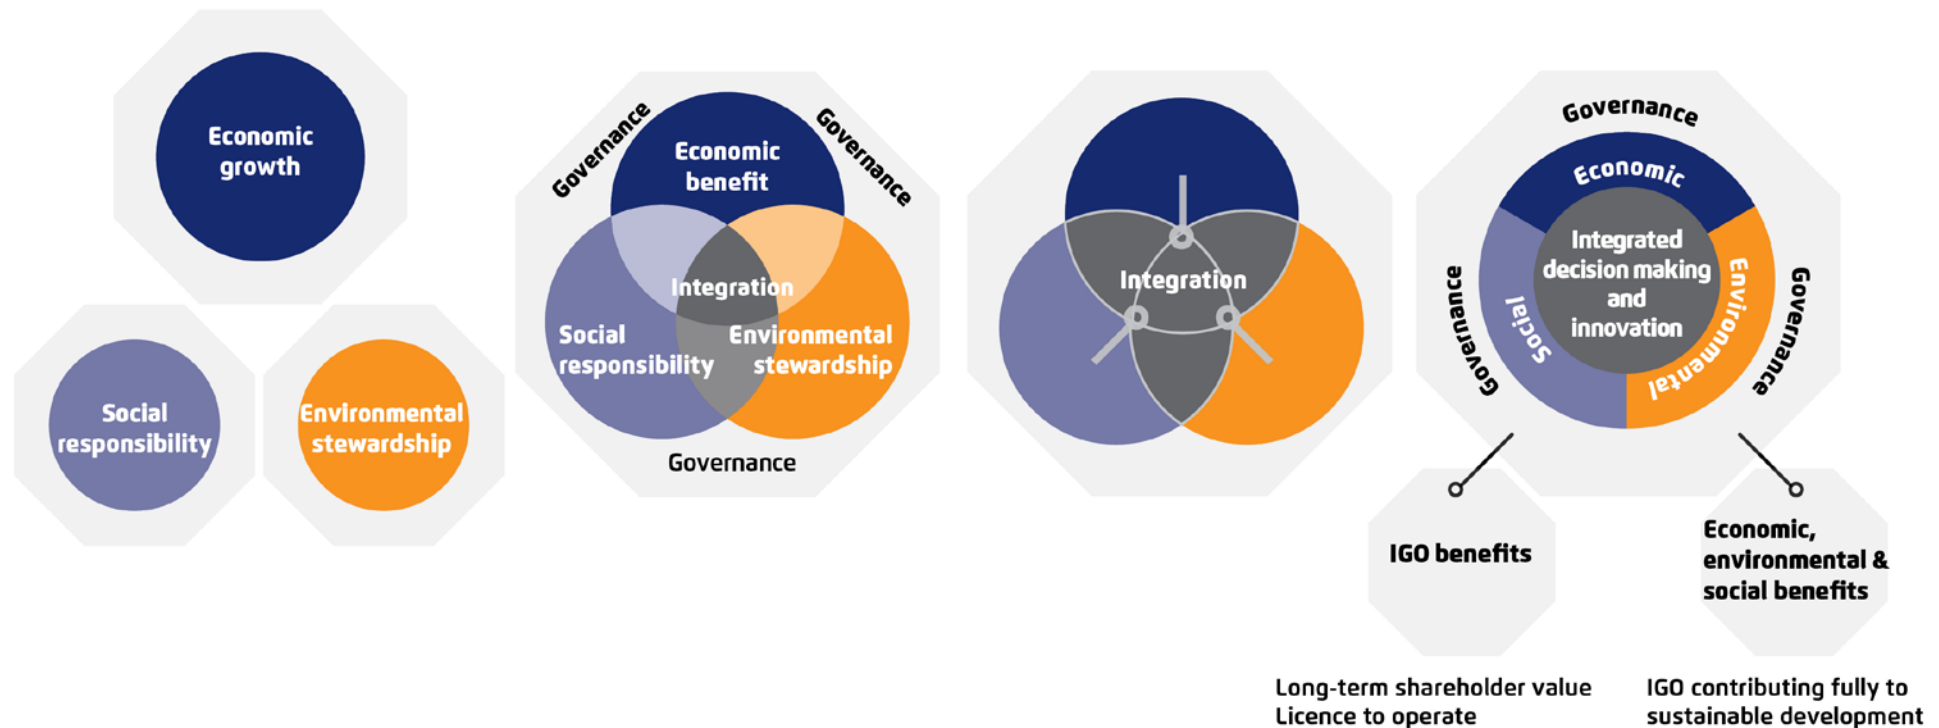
Economic growth

Social responsibility

Environmental stewardship

Governance

Governance

Economic benefit

Integration

Social responsibility

Environmental stewardship

Governance

Integration

Governance

Economic

Integrated decision making and innovation

Social

Environmental

Governance

Governance

IGO benefits

Economic, environmental & social benefits

Long-term shareholder value
Licence to operate

IGO contributing fully to sustainable development